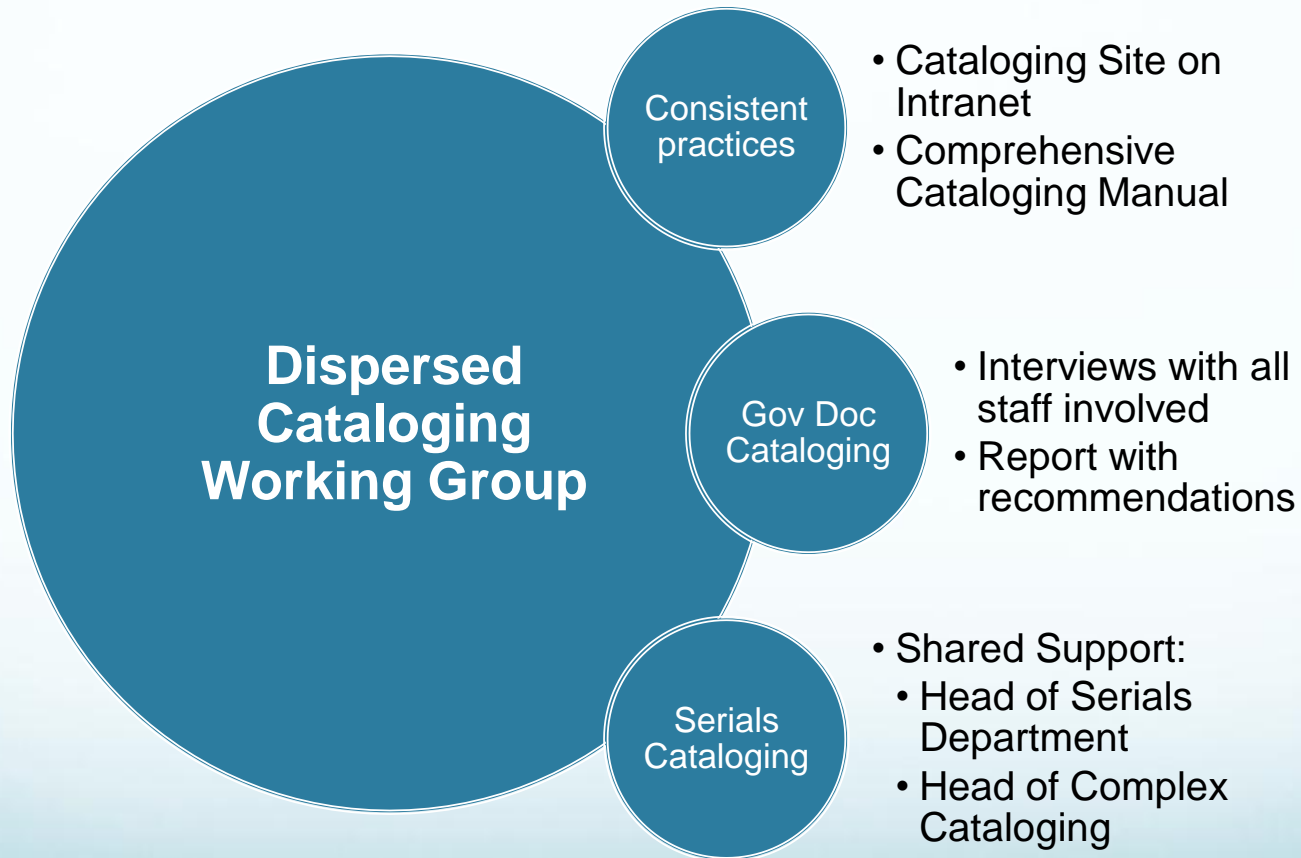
Dispersed Cataloging Working Group

Consistent practices

• Cataloging Site on Intranet
• Comprehensive Cataloging Manual

Gov Doc Cataloging

• Interviews with all staff involved
• Report with recommendations

Serials Cataloging

• Shared Support:
  • Head of Serials Department
  • Head of Complex Cataloging